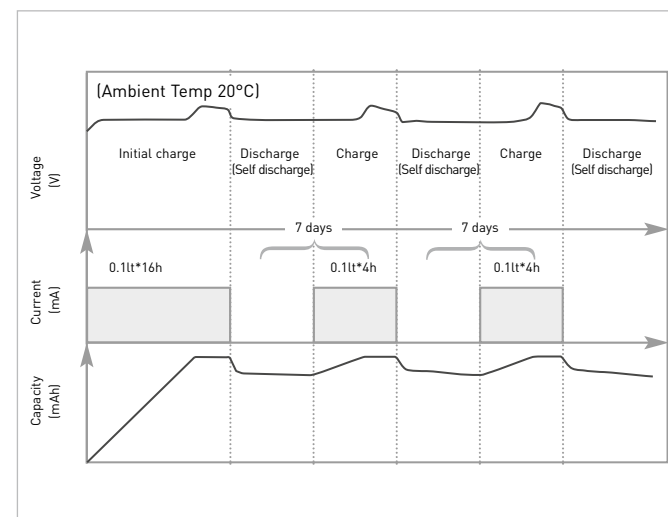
(Ambient Temp 20°C)

Voltage (V)

Initial charge

Discharge (Self discharge)

Charge

Discharge (Self discharge)

Charge

Discharge (Self discharge)

7 days

7 days

Current (mA)

0.1lt*16h

0.1lt*4h

0.1lt*4h

Capacity (mAh)